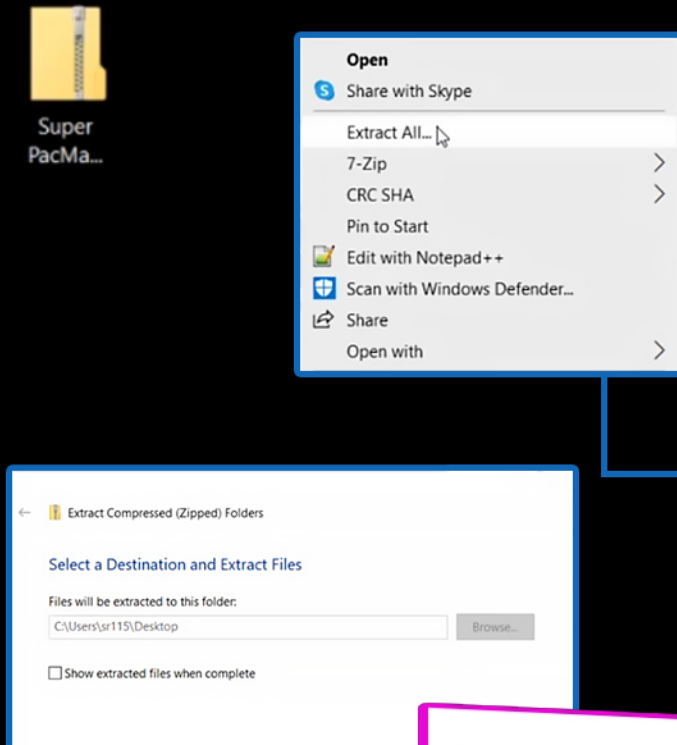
Super PacMa...

Open
Share with Skype
Extract All...
7-Zip
CRC SHA
Pin to Start
Edit with Notepad++
Scan with Windows Defender...
Share
Open with

Extract Compressed (Zipped) Folders

Select a Destination and Extract Files

Files will be extracted to this folder:

C:\Users\sr115\Desktop

Browse...

Show extracted files when complete